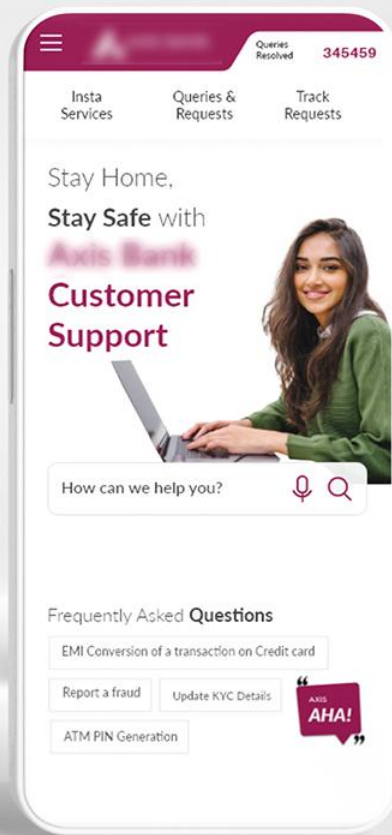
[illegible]
Queries Resolved 345459

Insta Services
Queries & Requests
Track Requests

Stay Home,
Stay Safe with
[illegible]
Customer Support

How can we help you?

Frequently Asked Questions
EMI Conversion of a transaction on Credit card
Report a fraud
Update KYC Details
ATM PIN Generation
AXIS AHA!